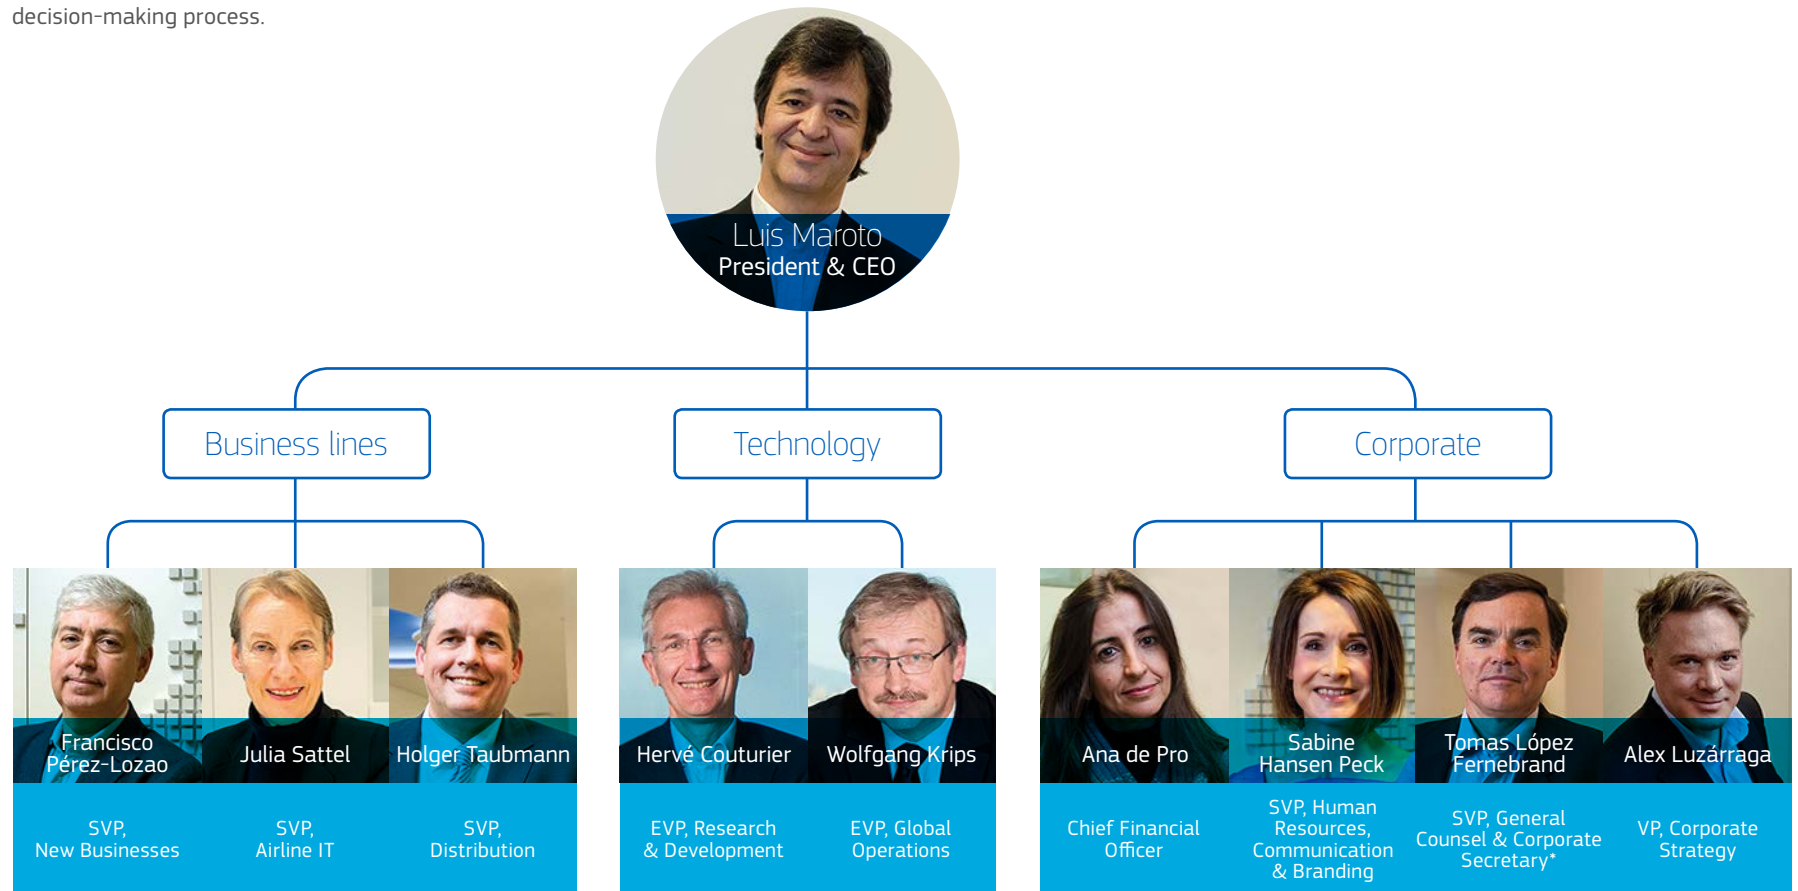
decision-making process.

Luis Maroto
President & CEO

Business lines

Technology

Corporate

Francisco Pérez-Lozao
SVP, New Businesses

Julia Sattel
SVP, Airline IT

Holger Taubmann
SVP, Distribution

Hervé Couturier
EVP, Research & Development

Wolfgang Krips
EVP, Global Operations

Ana de Pro
Chief Financial Officer

Sabine Hansen Peck
SVP, Human Resources, Communication & Branding

Tomas López Fernebrand
SVP, General Counsel & Corporate Secretary*

Alex Luzárraga
VP, Corporate Strategy